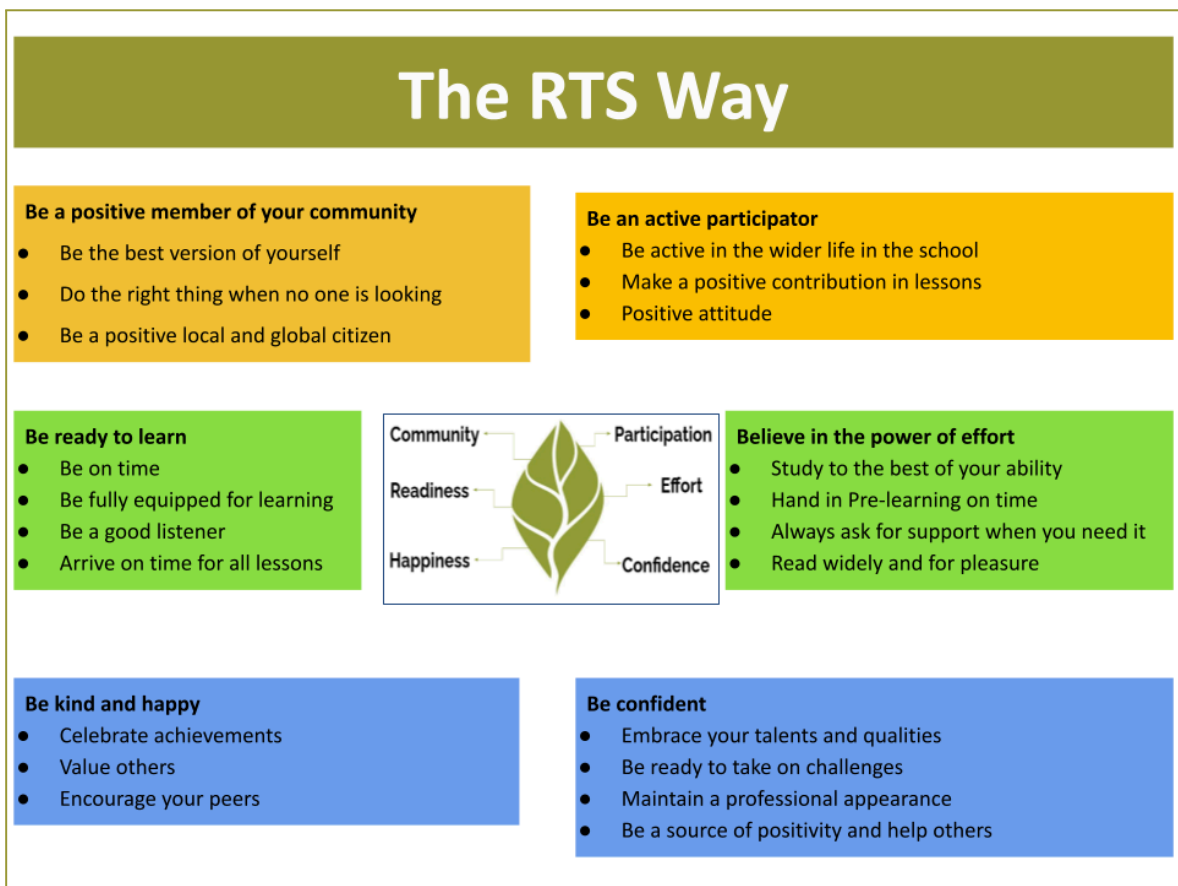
The RTS Way

**Be a positive member of your community**
- Be the best version of yourself
- Do the right thing when no one is looking
- Be a positive local and global citizen

**Be an active participator**
- Be active in the wider life in the school
- Make a positive contribution in lessons
- Positive attitude

**Be ready to learn**
- Be on time
- Be fully equipped for learning
- Be a good listener
- Arrive on time for all lessons

Community
Participation
Readiness
Effort
Happiness
Confidence

**Believe in the power of effort**
- Study to the best of your ability
- Hand in Pre-learning on time
- Always ask for support when you need it
- Read widely and for pleasure

**Be kind and happy**
- Celebrate achievements
- Value others
- Encourage your peers

**Be confident**
- Embrace your talents and qualities
- Be ready to take on challenges
- Maintain a professional appearance
- Be a source of positivity and help others